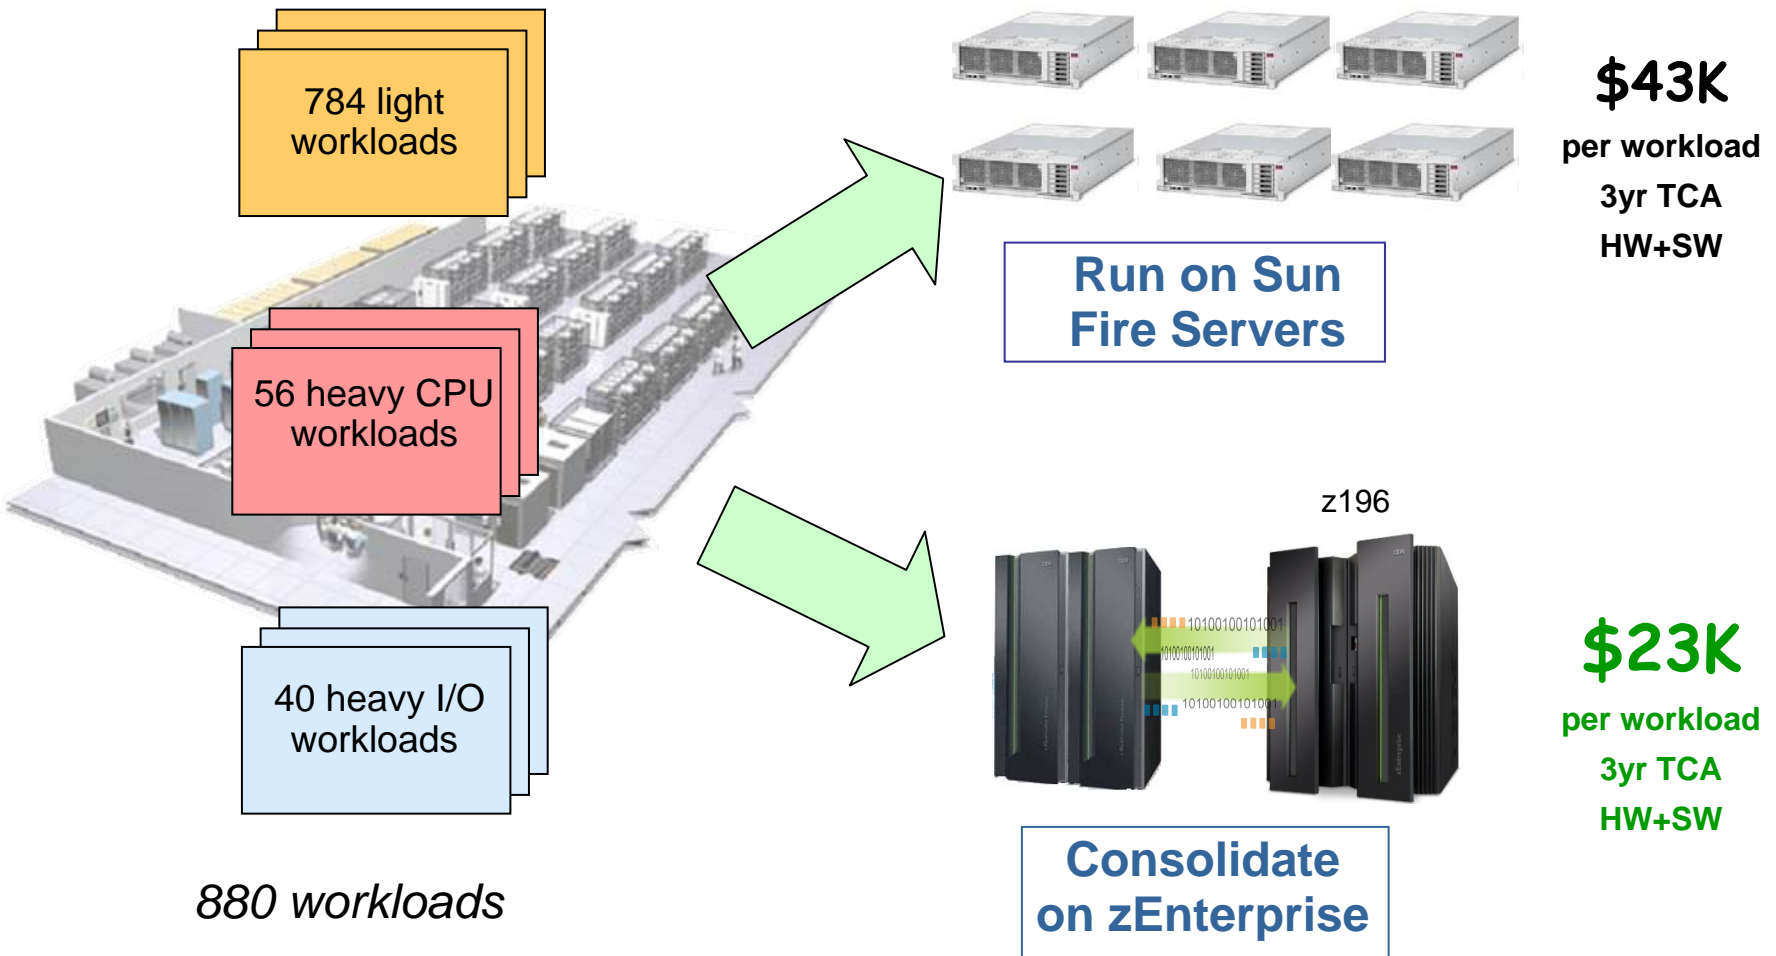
784 light workloads

56 heavy CPU workloads

40 heavy I/O workloads

880 workloads

Run on Sun Fire Servers

$43K
per workload
3yr TCA
HW+SW

z196

10100100101001
1010010010 1001
10100100101001
10100100101001

Consolidate on zEnterprise

$23K
per workload
3yr TCA
HW+SW